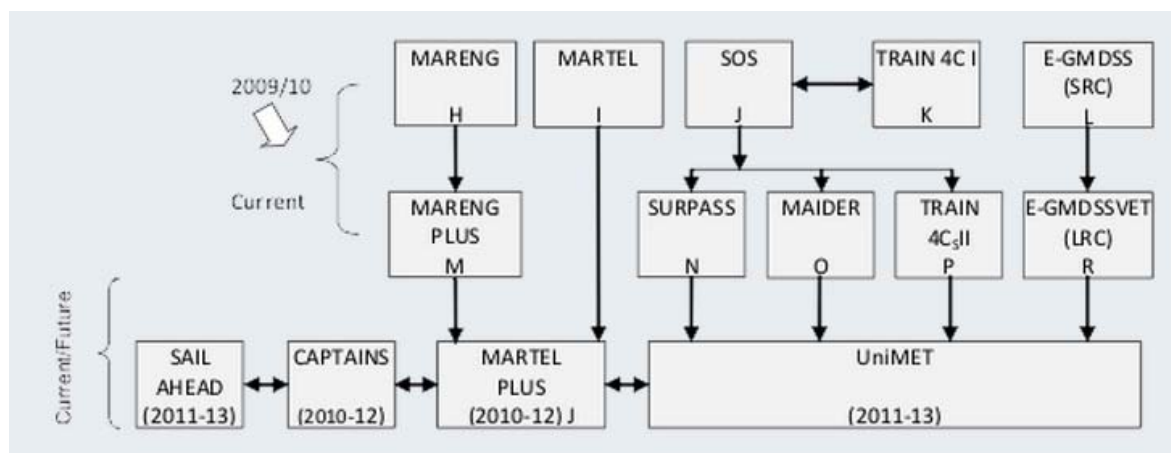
2009/10

Current

Current/Future

MARENG
H

MARTEL
I

SOS
J

TRAIN 4C I
K

E-GMDSS
(SRC)
L

MARENG
PLUS
M

SURPASS
N

MAIDER
O

TRAIN
$4C_SII$
P

E-GMDSSVET
(LRC)
R

SAIL
AHEAD
(2011-13)

CAPTAINS
(2010-12)

MARTEL
PLUS
(2010-12) J

UniMET
(2011-13)